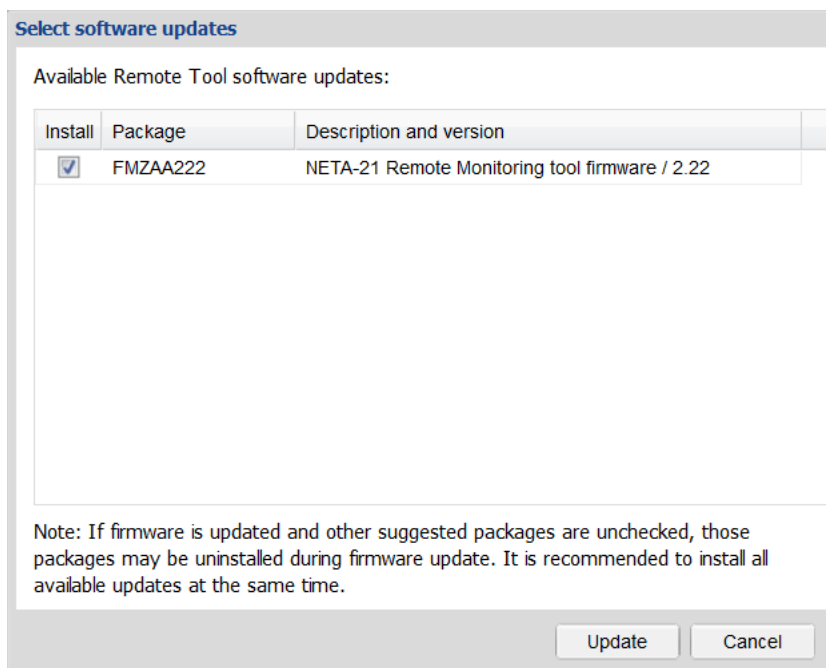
Select software updates

Available Remote Tool software updates:

| Install | Package | Description and version |
|---|---|---|
| ☑ | FMZAA222 | NETA-21 Remote Monitoring tool firmware / 2.22 |

Note: If firmware is updated and other suggested packages are unchecked, those packages may be uninstalled during firmware update. It is recommended to install all available updates at the same time.

Update Cancel